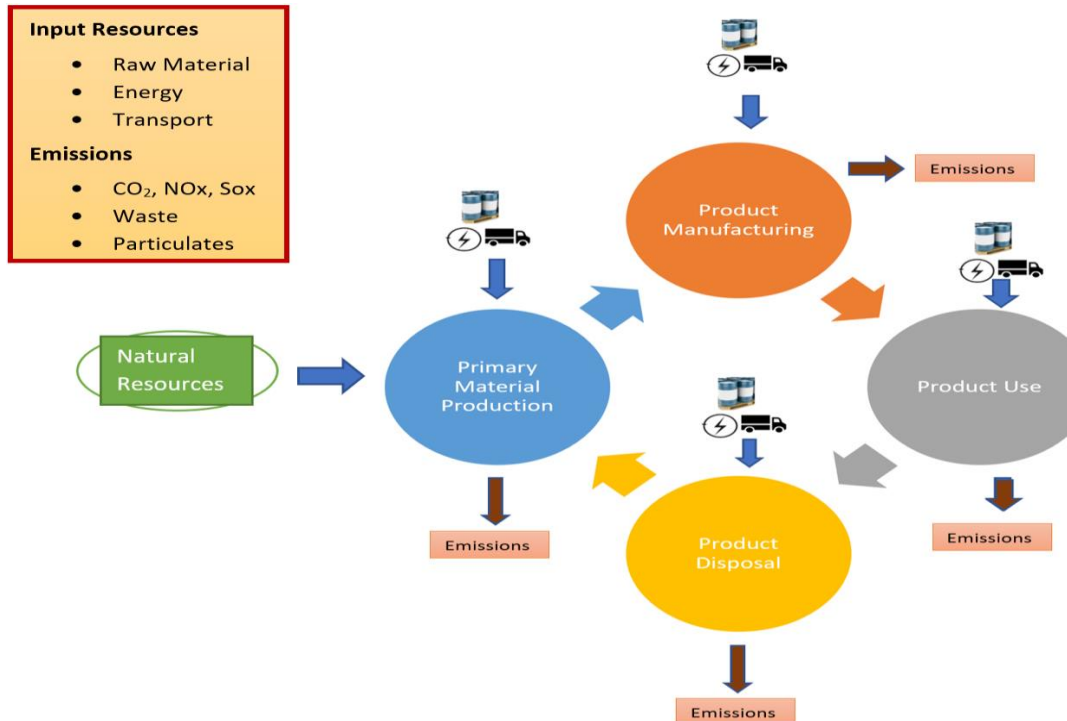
Input Resources

- Raw Material
- Energy
- Transport

Emissions

- $CO_2$, NOx, Sox
- Waste
- Particulates

Natural Resources

Primary Material Production

Emissions

Product Manufacturing

Emissions

Product Use

Emissions

Product Disposal

Emissions